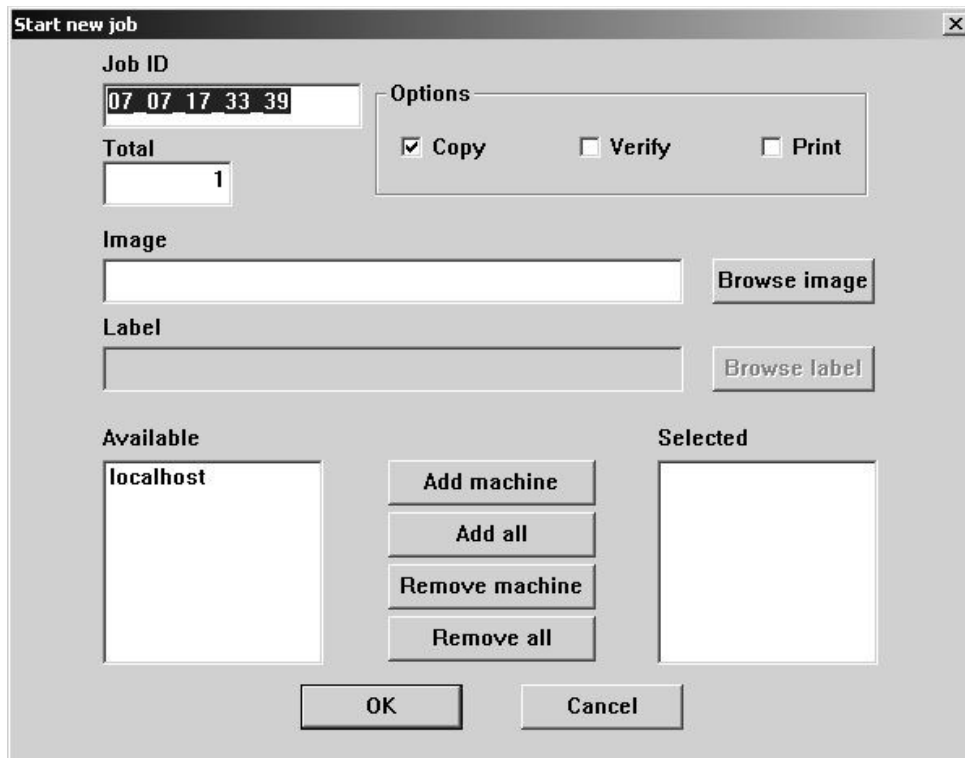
Start new job

×

Job ID

07_07_17_33_39

Options

☑ Copy ☐ Verify ☐ Print

Total

1

Image

Browse image

Label

Browse label

Available

localhost

Add machine

Add all

Remove machine

Remove all

Selected

OK

Cancel